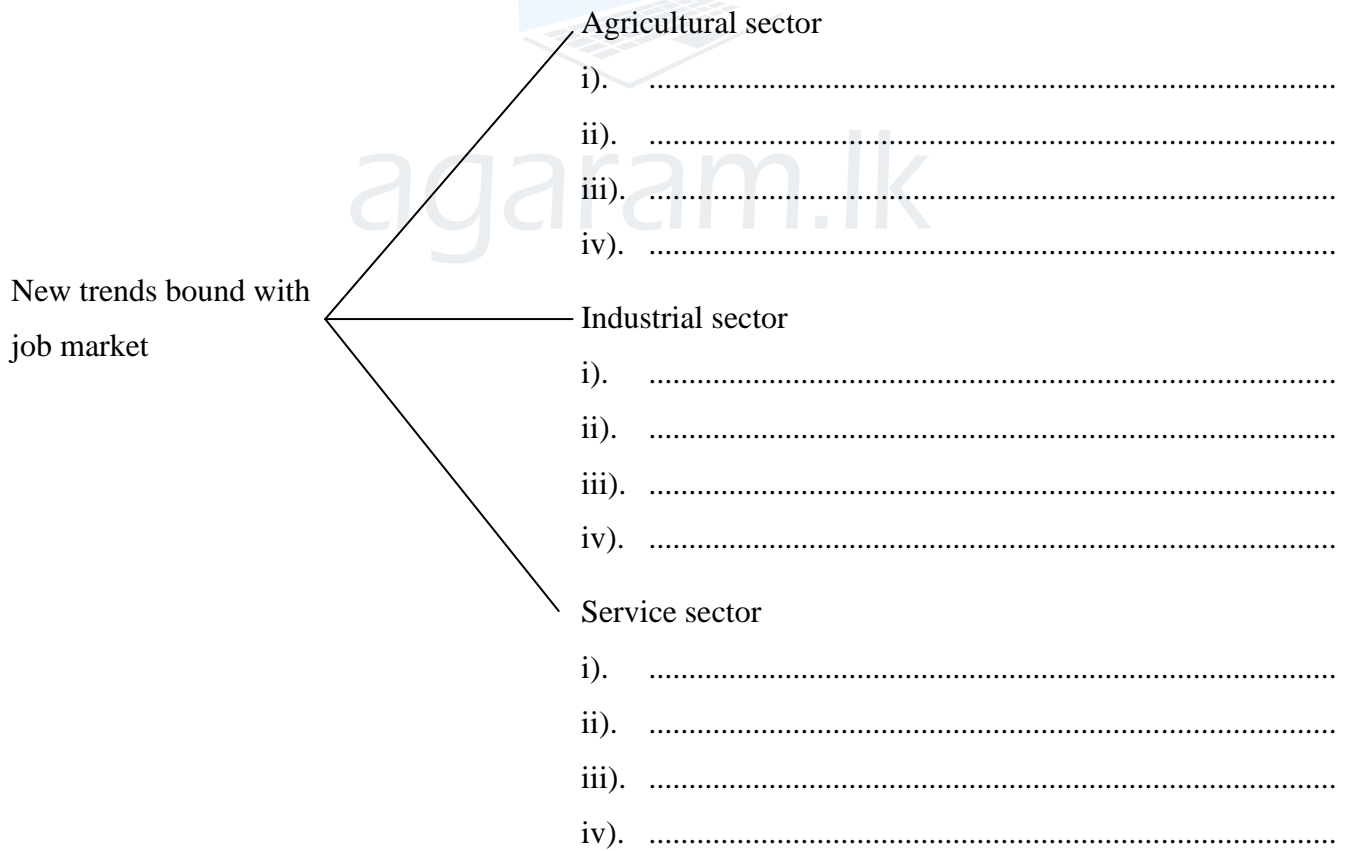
agaram.lk

New trends bound with job market

Agricultural sector
i). ..........................................................................
ii). ..........................................................................
iii). ..........................................................................
iv). ..........................................................................

Industrial sector
i). ..........................................................................
ii). ..........................................................................
iii). ..........................................................................
iv). ..........................................................................

Service sector
i). ..........................................................................
ii). ..........................................................................
iii). ..........................................................................
iv). ..........................................................................